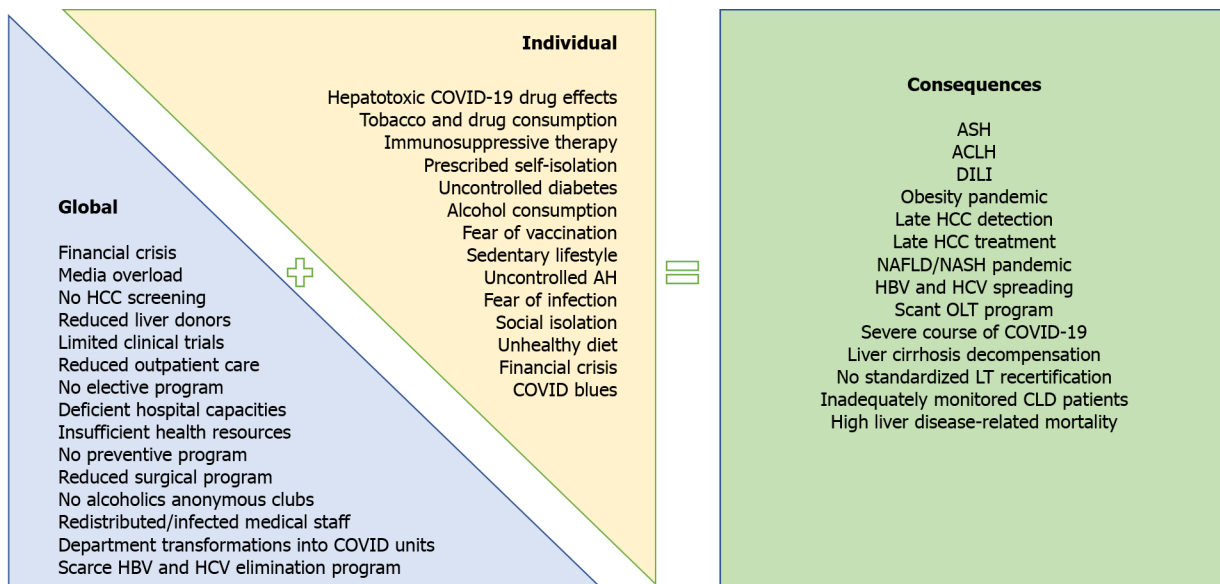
Individual

Hepatotoxic COVID-19 drug effects
Tobacco and drug consumption
Immunosuppressive therapy
Prescribed self-isolation
Uncontrolled diabetes
Alcohol consumption
Fear of vaccination
Sedentary lifestyle
Uncontrolled AH
Fear of infection
Social isolation
Unhealthy diet
Financial crisis
COVID blues

Global

Financial crisis
Media overload
No HCC screening
Reduced liver donors
Limited clinical trials
Reduced outpatient care
No elective program
Deficient hospital capacities
Insufficient health resources
No preventive program
Reduced surgical program
No alcoholics anonymous clubs
Redistributed/infected medical staff
Department transformations into COVID units
Scarce HBV and HCV elimination program

Consequences

ASH
ACLH
DILI
Obesity pandemic
Late HCC detection
Late HCC treatment
NAFLD/NASH pandemic
HBV and HCV spreading
Scant OLT program
Severe course of COVID-19
Liver cirrhosis decompensation
No standardized LT recertification
Inadequately monitored CLD patients
High liver disease-related mortality